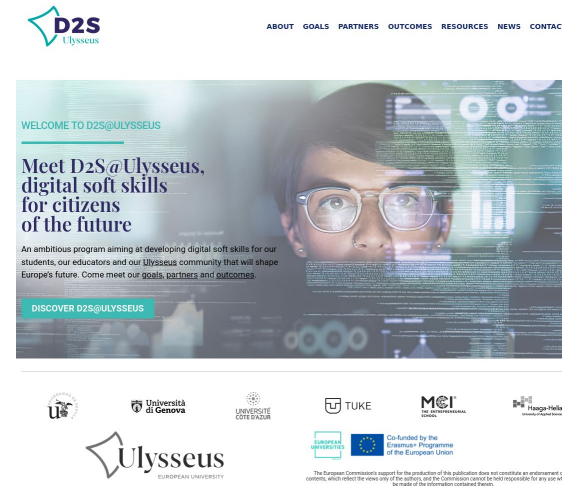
D2S
Ulysseus

ABOUT GOALS PARTNERS OUTCOMES RESOURCES NEWS CONTAC

WELCOME TO D2S@ULYSSEUS

Meet D2S@Ulysseus, digital soft skills for citizens of the future

An ambitious program aiming at developing digital soft skills for our students, our educators and our Ulysseus community that will shape Europe's future. Come meet our goals, partners and outcomes.

DISCOVER D2S@ULYSSEUS

Università di Genova

UNIVERSITÉ CÔTE D'AZUR

TUKE

MCI THE ENTREPRENEURIAL SCHOOL

Haaga-Helia University of Applied Sciences

Ulysseus EUROPEAN UNIVERSITY

EUROPEAN UNIVERSITIES

Co-funded by the Erasmus+ Programme of the European Union

The European Commission's support for the production of this publication does not constitute an endorsement of the contents, which reflect the views only of the authors, and the Commission cannot be held responsible for any use which may be made of the information contained therein.